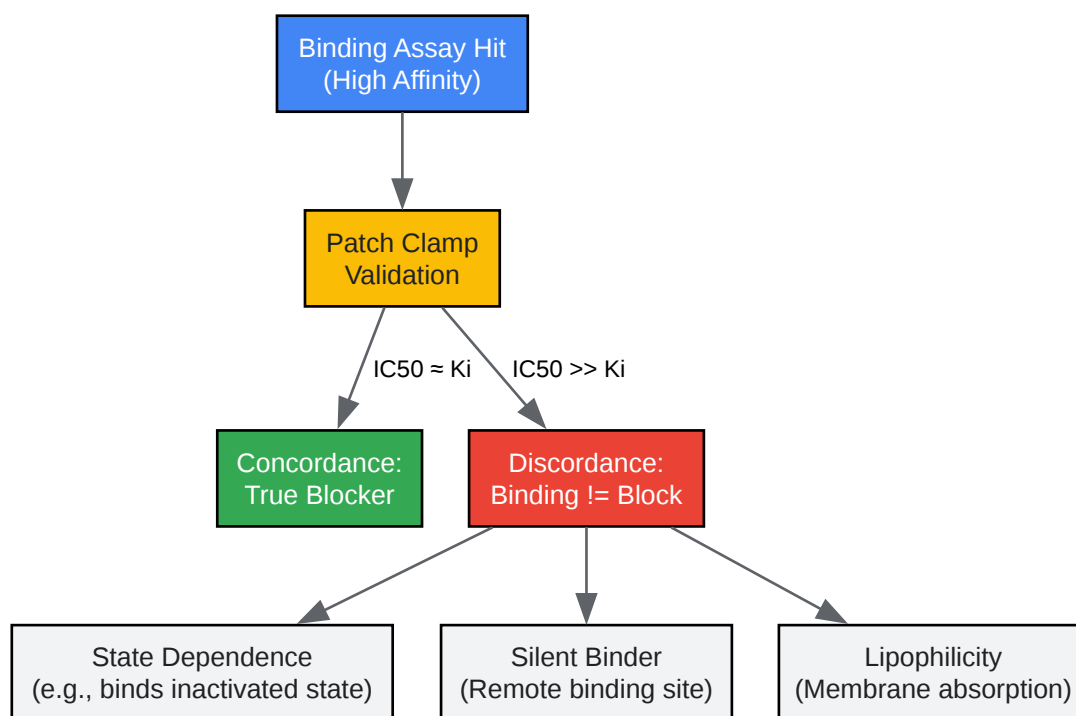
Binding Assay Hit
(High Affinity)

Patch Clamp
Validation

IC50 ≈ Ki

IC50 >> Ki

Concordance:
True Blocker

Discordance:
Binding != Block

State Dependence
(e.g., binds inactivated state)

Silent Binder
(Remote binding site)

Lipophilicity
(Membrane absorption)